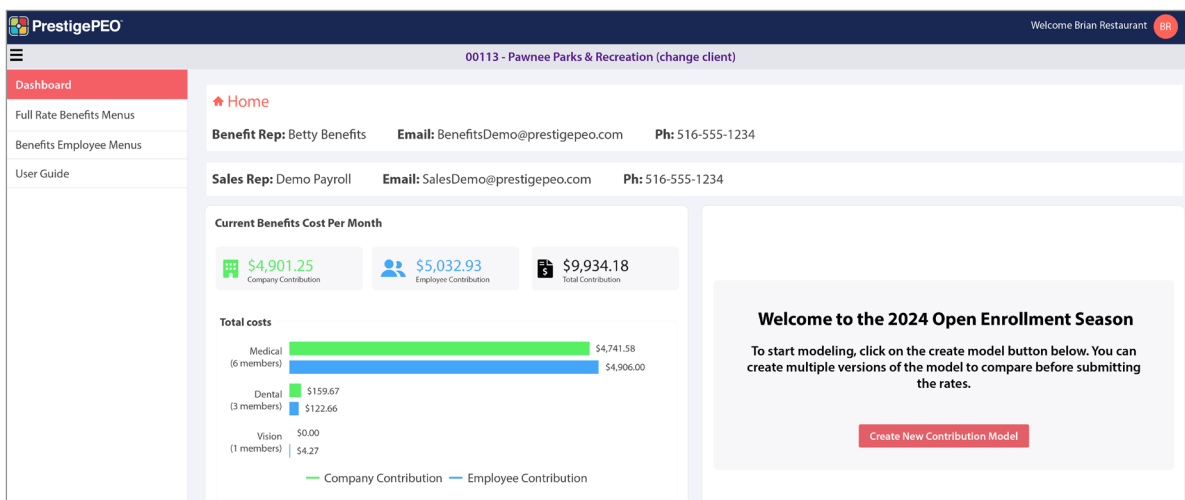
PrestigePEO

Welcome Brian Restaurant BR

00113 - Pawnee Parks & Recreation (change client)

Dashboard
Full Rate Benefits Menus
Benefits Employee Menus
User Guide

Home

Benefit Rep: Betty Benefits Email: BenefitsDemo@prestigepeo.com Ph: 516-555-1234

Sales Rep: Demo Payroll Email: SalesDemo@prestigepeo.com Ph: 516-555-1234

Current Benefits Cost Per Month

$4,901.25
Company Contribution

$5,032.93
Employee Contribution

$9,934.18
Total Contribution

Total costs

Medical (6 members) $4,741.58 $4,906.00

Dental (3 members) $159.67 $122.66

Vision (1 members) $0.00 $4.27

Company Contribution Employee Contribution

Welcome to the 2024 Open Enrollment Season

To start modeling, click on the create model button below. You can create multiple versions of the model to compare before submitting the rates.

Create New Contribution Model